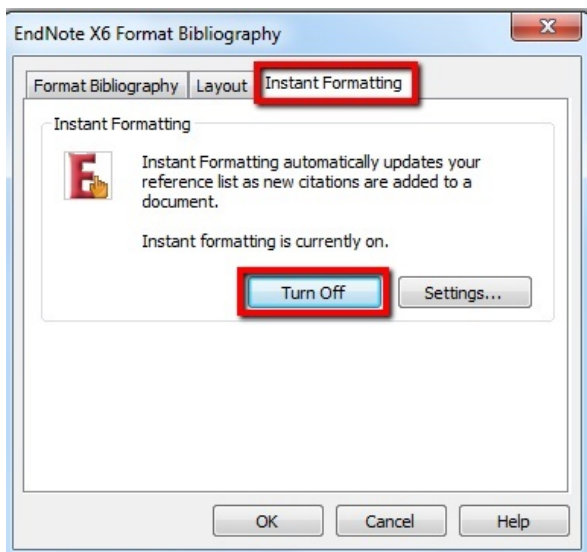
EndNote X6 Format Bibliography

Format Bibliography | Layout | Instant Formatting

Instant Formatting

Instant Formatting automatically updates your reference list as new citations are added to a document.

Instant formatting is currently on.

Turn Off

Settings...

OK

Cancel

Help